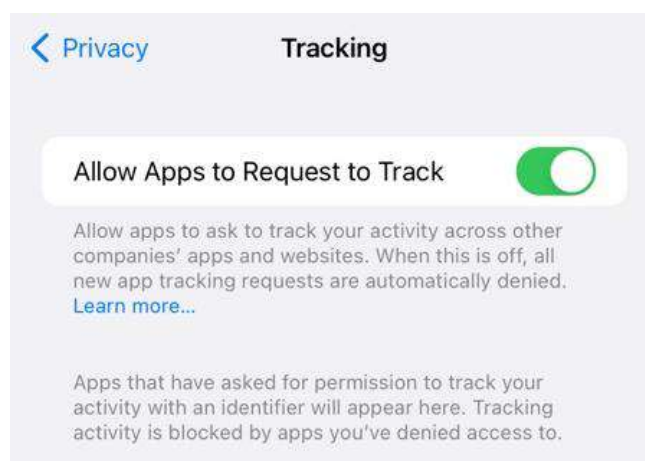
< Privacy

Tracking

Allow Apps to Request to Track

Allow apps to ask to track your activity across other companies' apps and websites. When this is off, all new app tracking requests are automatically denied. Learn more...

Apps that have asked for permission to track your activity with an identifier will appear here. Tracking activity is blocked by apps you've denied access to.